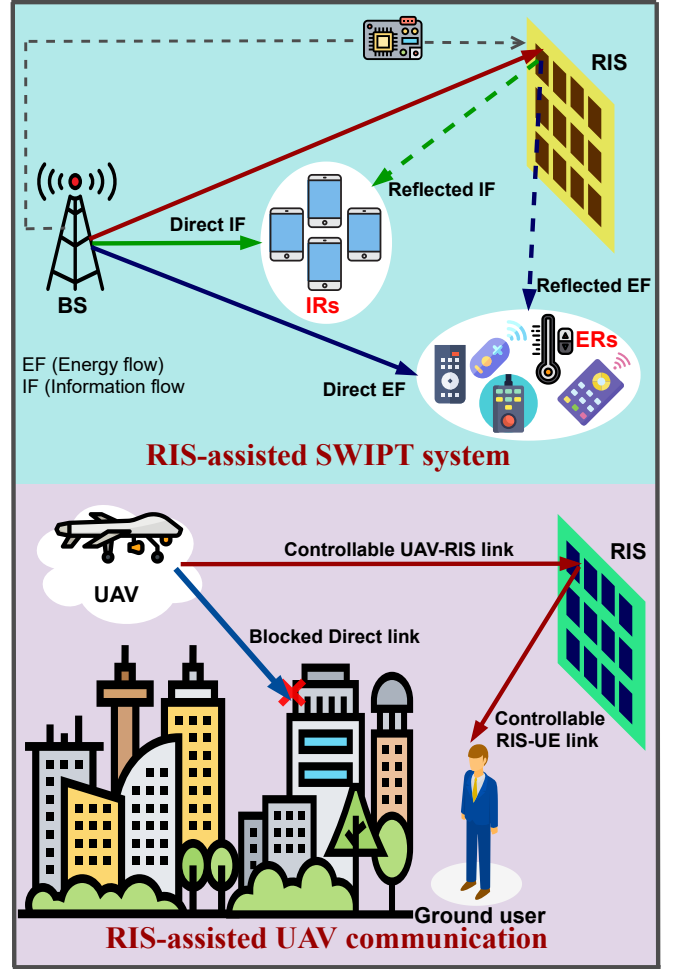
RIS

Reflected IF

Direct IF

BS

IRs

Reflected EF

ERs

EF (Energy flow)
IF (Information flow

Direct EF

RIS-assisted SWIPT system

Controllable UAV-RIS link

RIS

UAV

Blocked Direct link

Controllable RIS-UE link

Ground user

RIS-assisted UAV communication